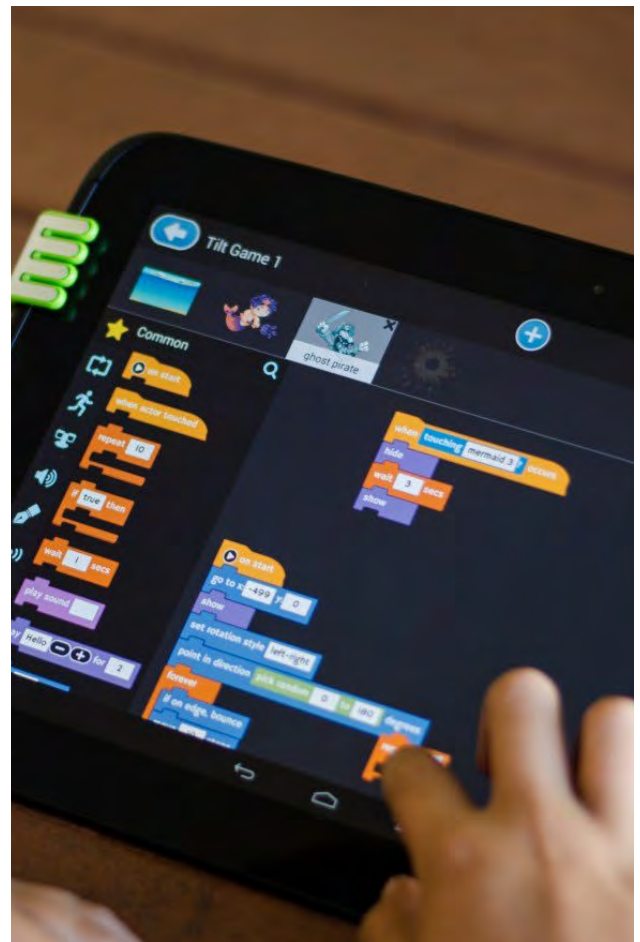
Tilt Game 1

ghost pirate

Common

on start

when actor touched

repeat 10

if true then

wait 1 secs

play sound

say Hello for 2

when touching mermaid 3 occurs

hide

wait 3 secs

show

on start

go to x: -499 y: 0

show

set rotation style left-right

point in direction pick random 0 to 180 degrees

forever

if on edge, bounce

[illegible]